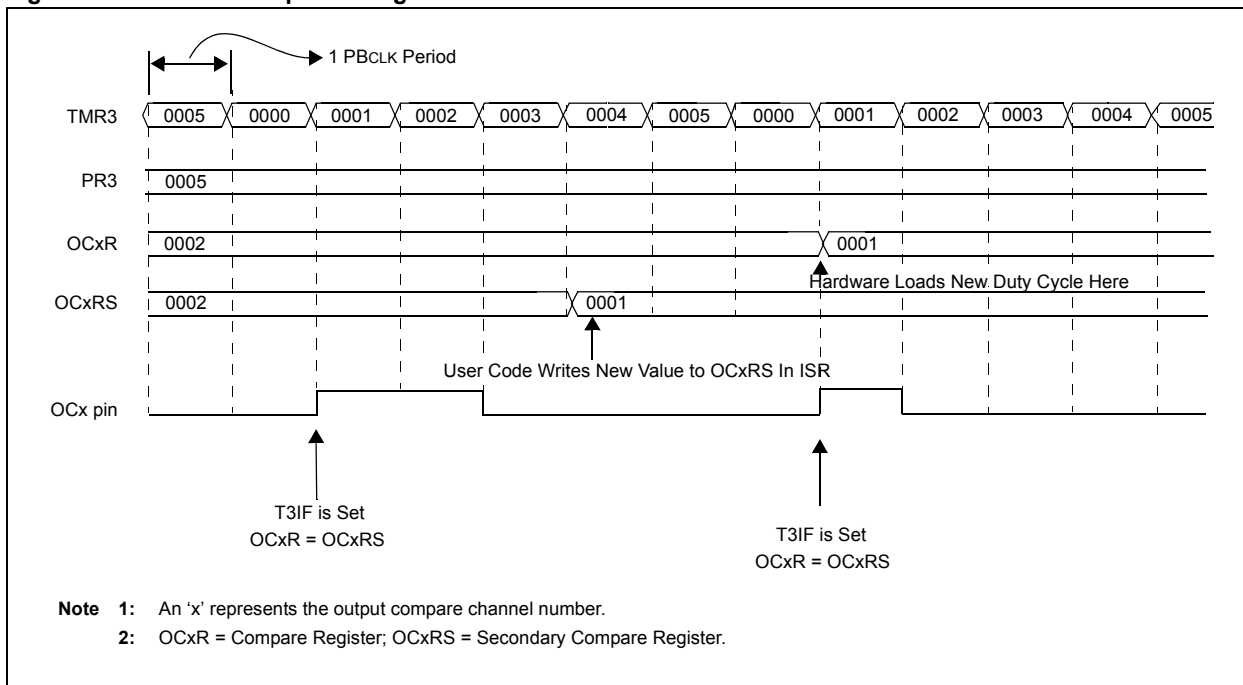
1 PBCLK Period

TMR3 0005 0000 0001 0002 0003 0004 0005 0000 0001 0002 0003 0004 0005

PR3 0005

OCxR 0002 0001

Hardware Loads New Duty Cycle Here

OCxRS 0002 0001

User Code Writes New Value to OCxRS In ISR

OCx pin

T3IF is Set
OCxR = OCxRS

T3IF is Set
OCxR = OCxRS

Note 1: An 'x' represents the output compare channel number.
2: OCxR = Compare Register; OCxRS = Secondary Compare Register.